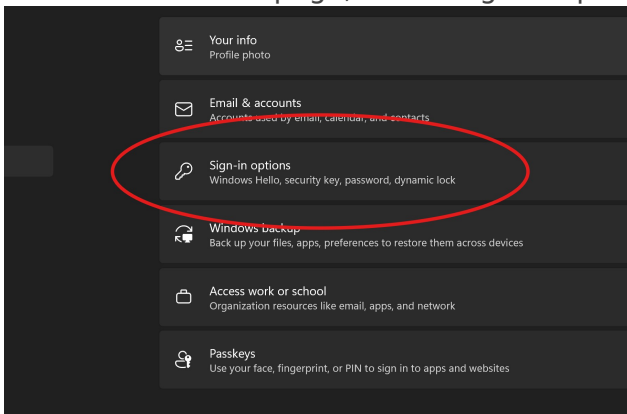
Your info
Profile photo

Email & accounts
Accounts used by email, calendar, and contacts

Sign-in options
Windows Hello, security key, password, dynamic lock

Windows backup
Back up your files, apps, preferences to restore them across devices

Access work or school
Organization resources like email, apps, and network

Passkeys
Use your face, fingerprint, or PIN to sign in to apps and websites